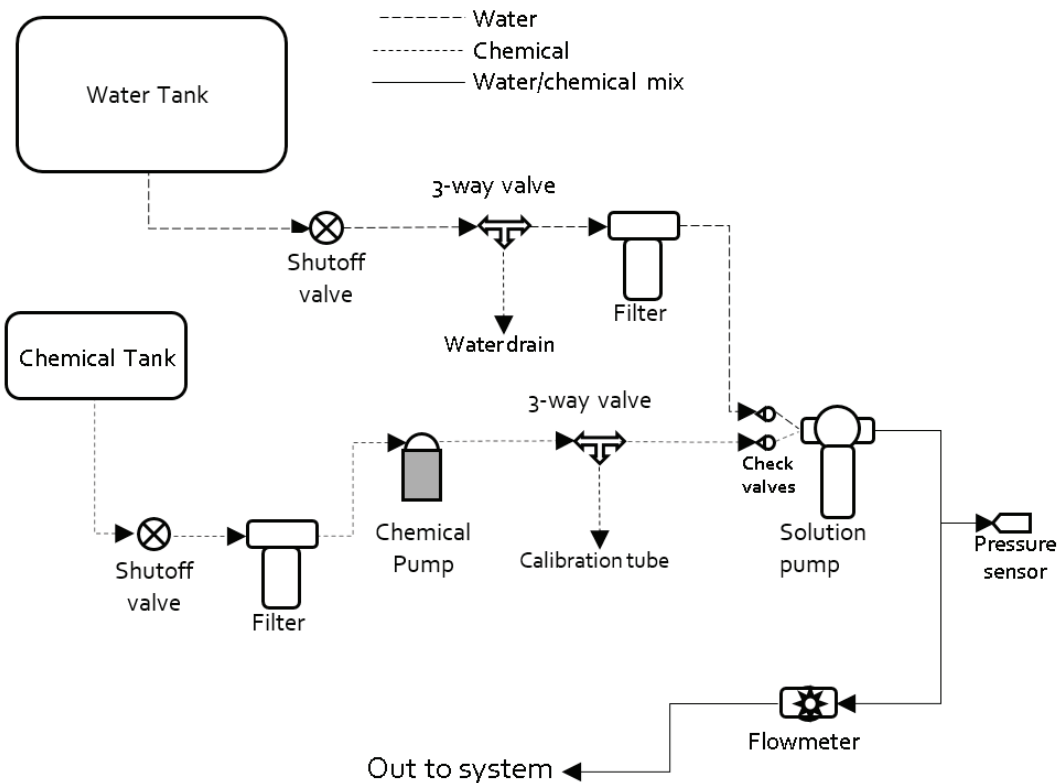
Water
Chemical
Water/chemical mix

Water Tank

3-way valve

Shutoff valve

Filter

Water drain

Chemical Tank

3-way valve

Check valves

Shutoff valve

Filter

Chemical Pump

Calibration tube

Solution pump

Pressure sensor

Flowmeter

Out to system